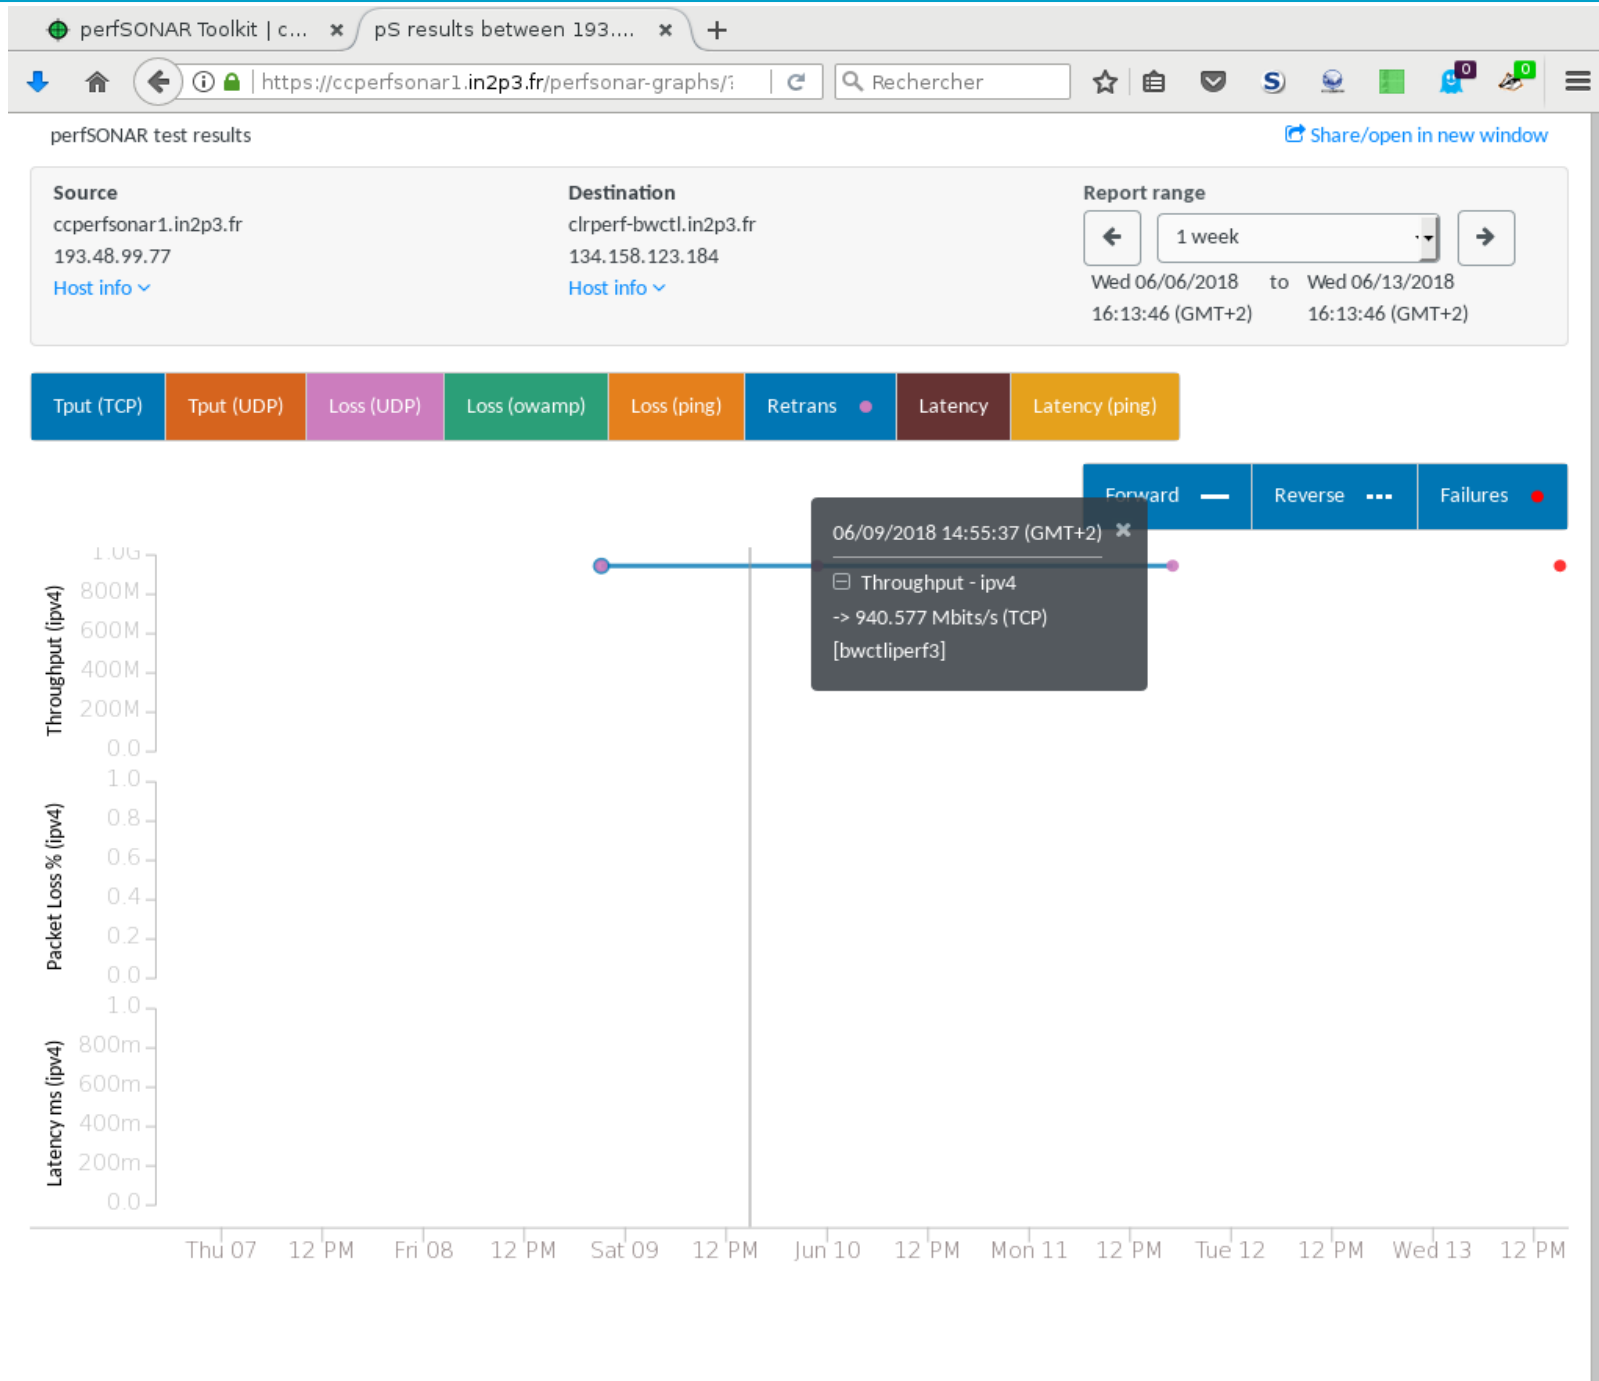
perfSONAR Toolkit | c... ✕ pS results between 193.... ✕ +

https://ccperfsonar1.in2p3.fr/perfsonar-graphs/?

Rechercher

0 0

perfSONAR test results

Share/open in new window

Source
ccperfsonar1.in2p3.fr
193.48.99.77
Host info

Destination
clrperf-bwctl.in2p3.fr
134.158.123.184
Host info

Report range
1 week
Wed 06/06/2018 16:13:46 (GMT+2) to Wed 06/13/2018 16:13:46 (GMT+2)

Tput (TCP) | Tput (UDP) | Loss (UDP) | Loss (owamp) | Loss (ping) | Retrans | Latency | Latency (ping)

Forward | Reverse | Failures

06/09/2018 14:55:37 (GMT+2) ✕
Throughput - ipv4
-> 940.577 Mbits/s (TCP)
[bwctliperf3]

Throughput (ipv4)
1.0G
800M
600M
400M
200M
0.0

Packet Loss % (ipv4)
1.0
0.8
0.6
0.4
0.2
0.0

Latency ms (ipv4)
1.0
800m
600m
400m
200m
0.0

Thu 07 12 PM Fri 08 12 PM Sat 09 12 PM Jun 10 12 PM Mon 11 12 PM Tue 12 12 PM Wed 13 12 PM